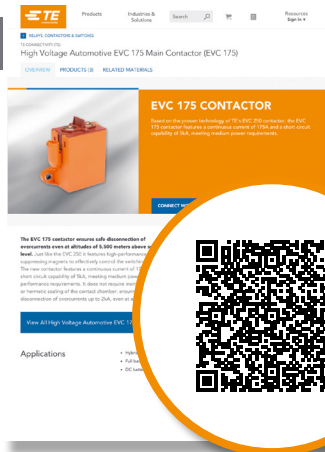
TE

Products

Industries & Solutions

Search

Resources
Sign In

RELAYS, CONTACTORS & SWITCHES

TE CONNECTIVITY LTD

High Voltage Automotive EVC 175 Main Contactor (EVC 175)

OVERVIEW

PRODUCTS (3)

RELATED MATERIALS

EVC 175 CONTACTOR

Based on the proven technology of TE's EVC 250 contactor, the EVC 175 contactor features a continuous current of 175A and a short circuit capability of 5kA, meeting medium power requirements.

CONNECT WI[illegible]

The EVC 175 contactor ensures safe disconnection of overcurrents even at altitudes of 5,500 meters above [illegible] level. Just like the EVC 250 it features high-performance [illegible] suppressing magnets to effectively control the switching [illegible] The new contactor features a continuous current of 17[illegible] short circuit capability of 5kA, meeting medium pow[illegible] performance requirements. It does not require iner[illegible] or hermetic sealing of the contact chamber, ensuri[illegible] disconnection of overcurrents up to 2kA, even at a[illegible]

View All High Voltage Automotive EVC 17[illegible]

Applications

Hybri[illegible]

Full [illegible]

DC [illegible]